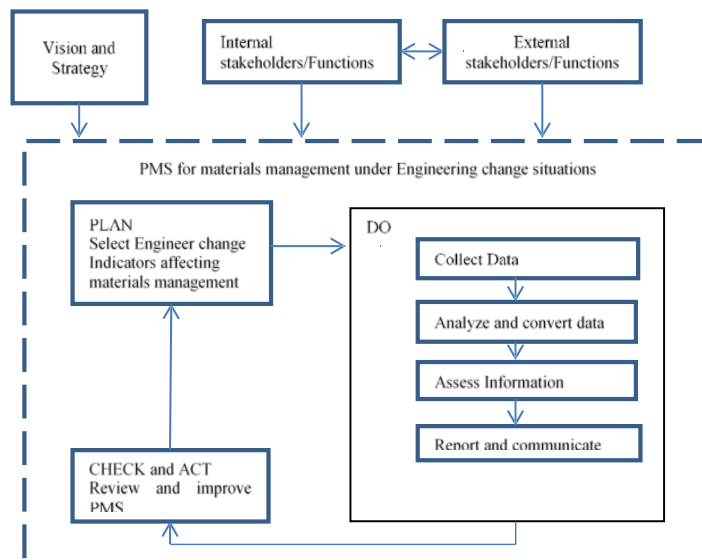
Vision and Strategy

Internal stakeholders/Functions

External stakeholders/Functions

PMS for materials management under Engineering change situations

PLAN
Select Engineer change Indicators affecting materials management

DO

Collect Data

Analyze and convert data

Assess Information

Report and communicate

CHECK and ACT
Review and improve PMS